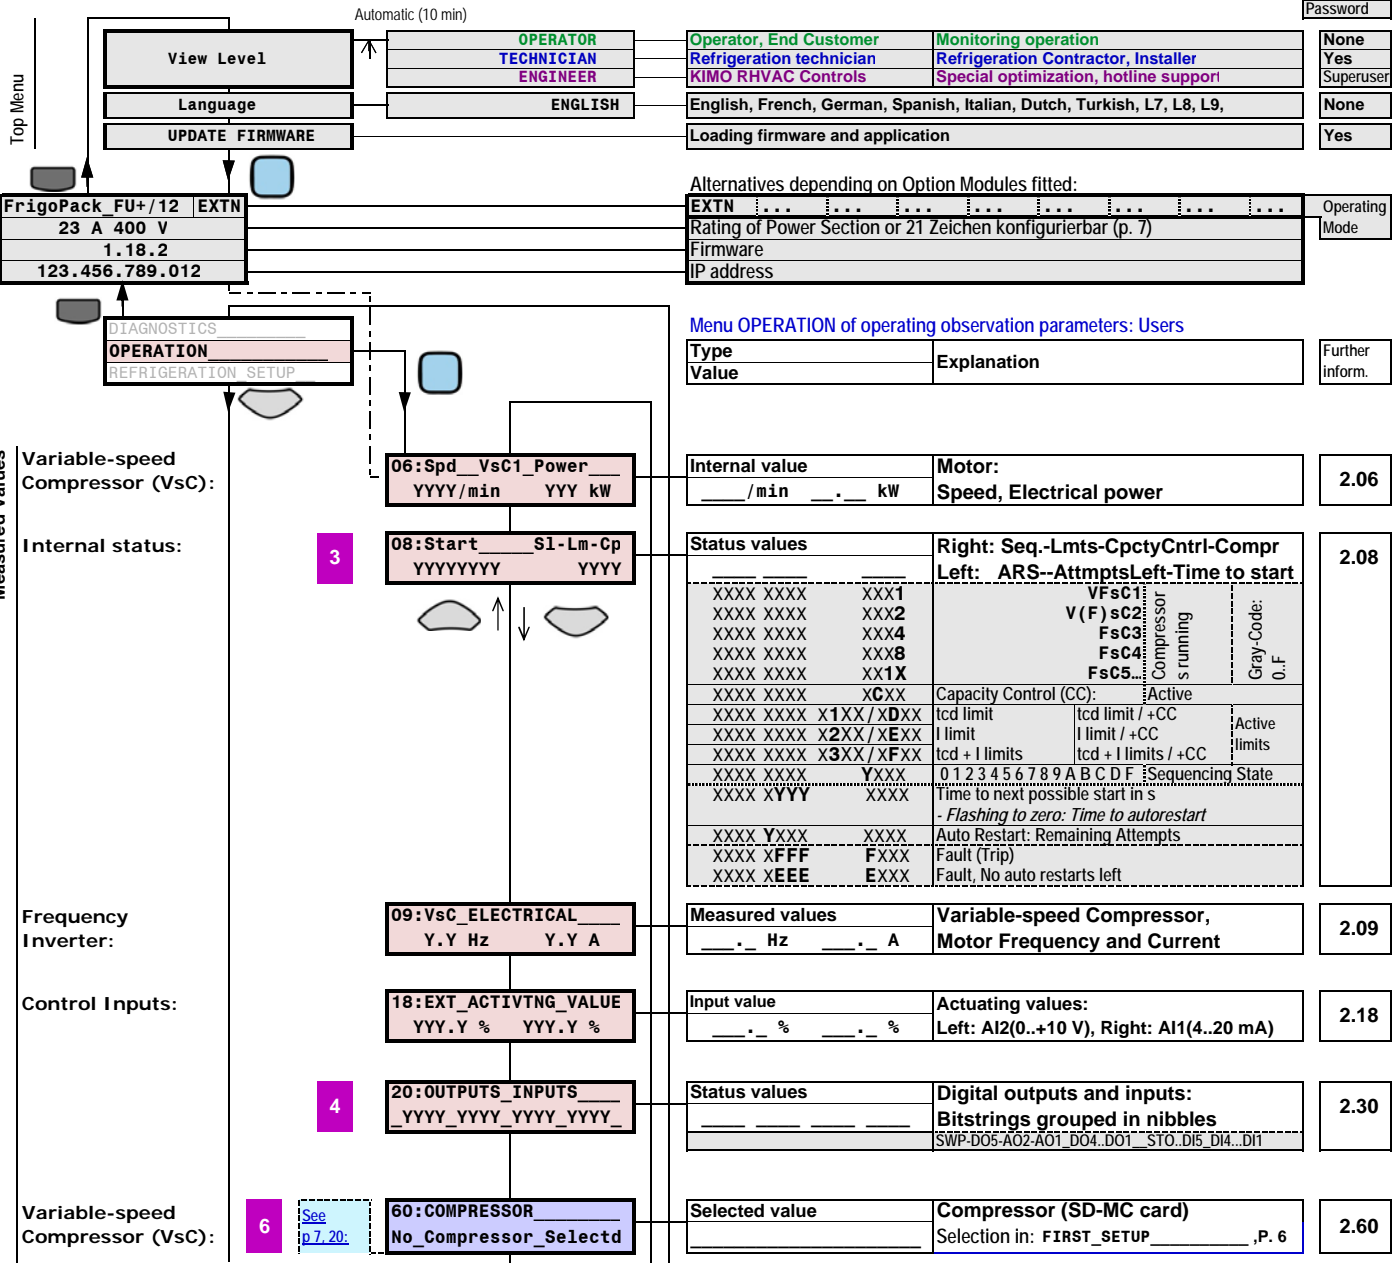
Top Menu

Automatic (10 min)

Password

View Level

OPERATOR
TECHNICIAN
ENGINEER

Operator, End Customer | Monitoring operation | None
Refrigeration technician | Refrigeration Contractor, Installer | Yes
KIMO RHVAC Controls | Special optimization, hotline support | Superuser

Language | ENGLISH | English, French, German, Spanish, Italian, Dutch, Turkish, L7, L8, L9, | None

UPDATE FIRMWARE | Loading firmware and application | Yes

Alternatives depending on Option Modules fitted:

FrigoPack_FU+/12 EXTN
23 A 400 V
1.18.2
123.456.789.012

EXTN ... ... ... ... ... ... ... ...
Rating of Power Section or 21 Zeichen konfigurierbar (p. 7)
Firmware
IP address

Operating Mode

DIAGNOSTICS
OPERATION
REFRIGERATION SETUP

Menu OPERATION of operating observation parameters: Users

| Type / Value | Explanation | Further inform. |
|---|---|---|

Measured values

Variable-speed Compressor (VsC):

06:Spd__VsC1_Power___
YYYY/min YYY kW

| Internal value ____/min __.__ kW | Motor: Speed, Electrical power | 2.06 |
|---|---|---|

Internal status:

3

08:Start_____Sl-Lm-Cp
YYYYYYYY YYYY

| Status values ____ ____ ____ | Right: Seq.-Lmts-CpctyCntrl-Compr Left: ARS--AttmptsLeft-Time to start | 2.08 |
|---|---|---|
| XXXX XXXX XXX1 | VFsC1 | |
| XXXX XXXX XXX2 | V(F)sC2 | |
| XXXX XXXX XXX4 | FsC3 | |
| XXXX XXXX XXX8 | FsC4 | |
| XXXX XXXX XX1X | FsC5... Compressor s running Gray-Code: 0..F | |
| XXXX XXXX XCXX | Capacity Control (CC): Active | |
| XXXX XXXX X1XX/XDXX | tcd limit / tcd limit / +CC | |
| XXXX XXXX X2XX/XEXX | I limit / I limit / +CC | Active limits |
| XXXX XXXX X3XX/XFXX | tcd + I limits / tcd + I limits / +CC | |
| XXXX XXXX YXXX | 0 1 2 3 4 5 6 7 8 9 A B C D F Sequencing State | |
| XXXX XYYY XXXX | Time to next possible start in s - Flashing to zero: Time to autorestart | |
| XXXX YXXX XXXX | Auto Restart: Remaining Attempts | |
| XXXX XFFF FXXX | Fault (Trip) | |
| XXXX XEEE EXXX | Fault, No auto restarts left | |

Frequency Inverter:

09:VsC_ELECTRICAL____
Y.Y Hz Y.Y A

| Measured values ___._ Hz ___._ A | Variable-speed Compressor, Motor Frequency and Current | 2.09 |
|---|---|---|

Control Inputs:

18:EXT_ACTIVTNG_VALUE
YYY.Y % YYY.Y %

| Input value ___._ % ___._ % | Actuating values: Left: AI2(0..+10 V), Right: AI1(4..20 mA) | 2.18 |
|---|---|---|

4

20:OUTPUTS_INPUTS____
_YYYY_YYYY_YYYY_YYYY_

| Status values ____ ____ ____ ____ | Digital outputs and inputs: Bitstrings grouped in nibbles SWP-DO5-AO2-AO1_DO4..DO1__STO..DI5_DI4...DI1 | 2.30 |
|---|---|---|

Variable-speed Compressor (VsC):

6

See p 7, 20:

60:COMPRESSOR________
No_Compressor_Selectd

| Selected value | Compressor (SD-MC card) Selection in: FIRST_SETUP__________,P. 6 | 2.60 |
|---|---|---|